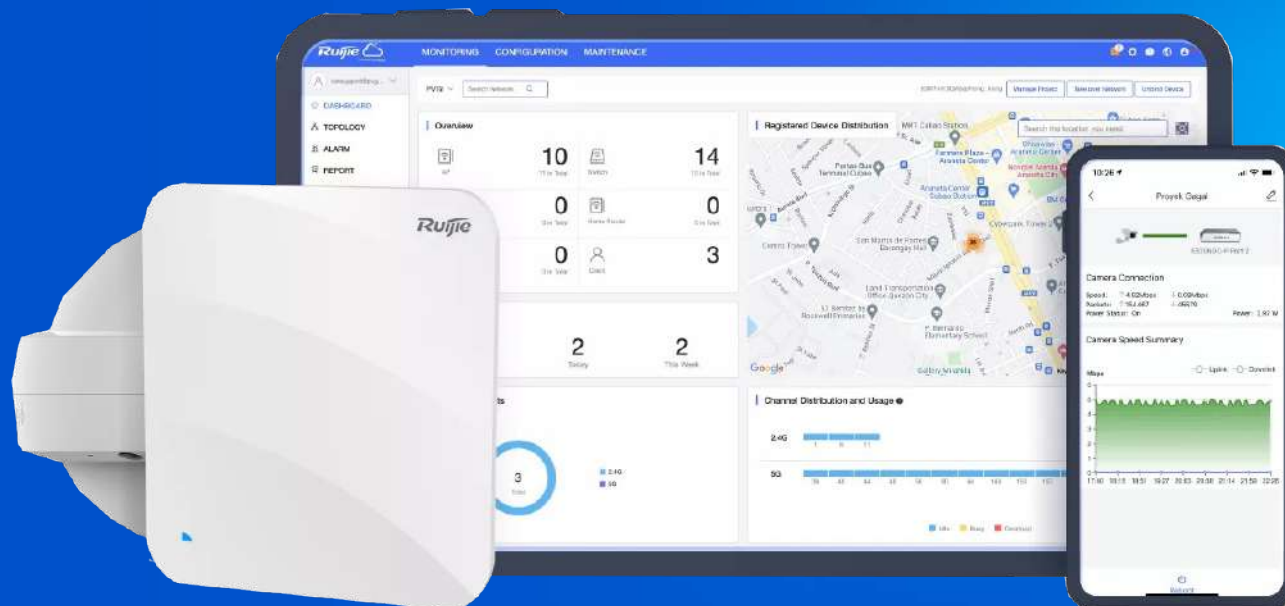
Ruijie

MONITORING CONFIGURATION MAINTENANCE

DASHBOARD
TOPOLOGY
ALARM
REPORT

PV18

Manage Project
Unbind Device

Overview

10
14
0
0
0
3

Client

Registered Device Distribution

Search the location you need

2
Today
2
This Week

Channel Distribution and Usage

2.4G
5G

3

Google

Ruijie

10:26

Proyek Gagal

Camera Connection

Camera Speed Summary

Uplink
Downlink

Reboot